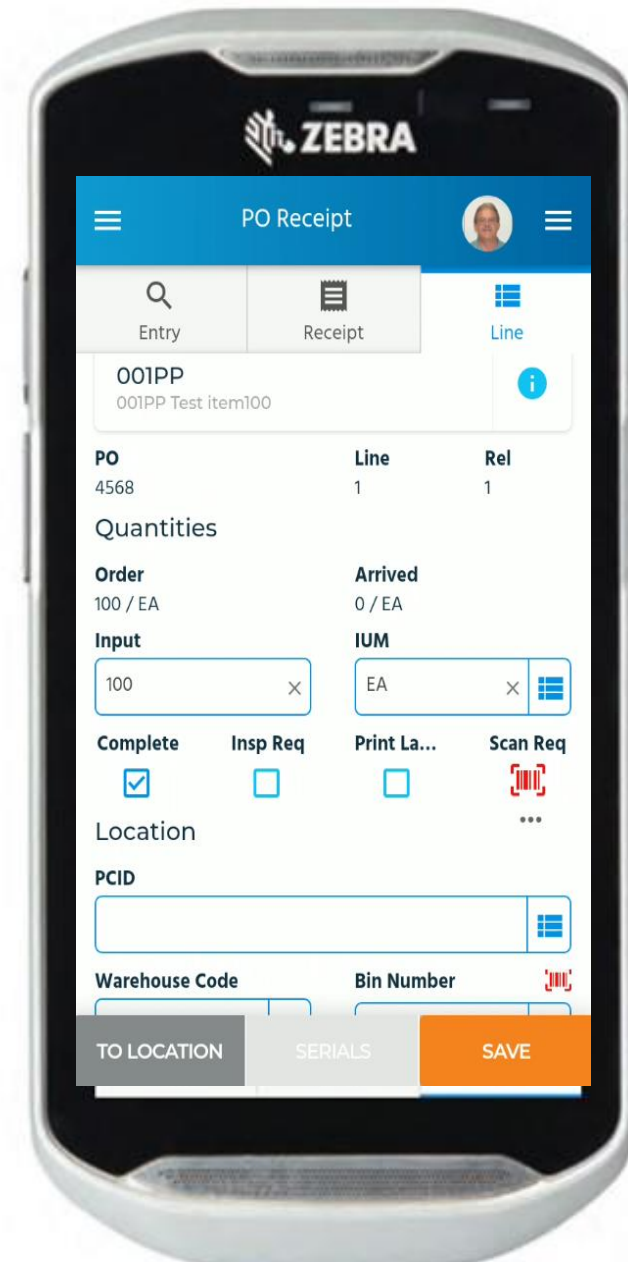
ZEBRA

PO Receipt

Entry

Receipt

Line

001PP
001PP Test item100

PO
4568

Line
1

Rel
1

Quantities

Order
100 / EA

Arrived
0 / EA

Input
100

IUM
EA

Complete

Insp Req

Print La...

Scan Req

Location

PCID

Warehouse Code

Bin Number

TO LOCATION

SERIALS

SAVE